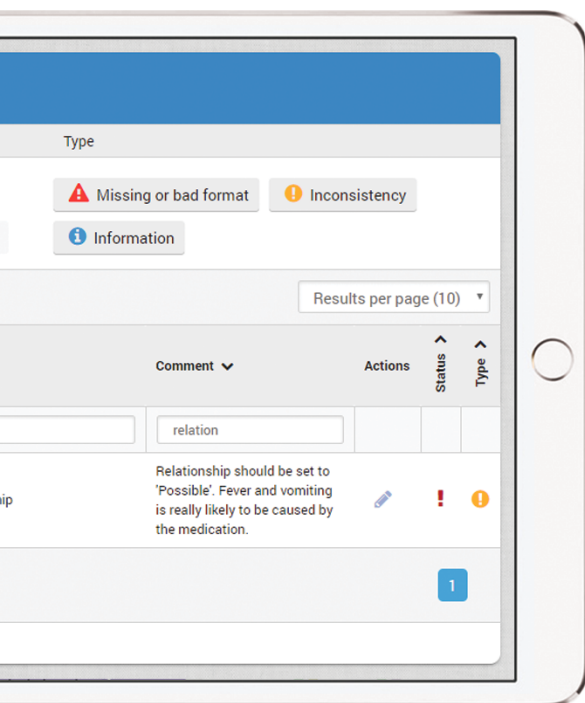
Type

Missing or bad format

Inconsistency

Information

Results per page (10)

Comment

Actions

Status

Type

relation

ip

Relationship should be set to 'Possible'. Fever and vomiting is really likely to be caused by the medication.

!

1